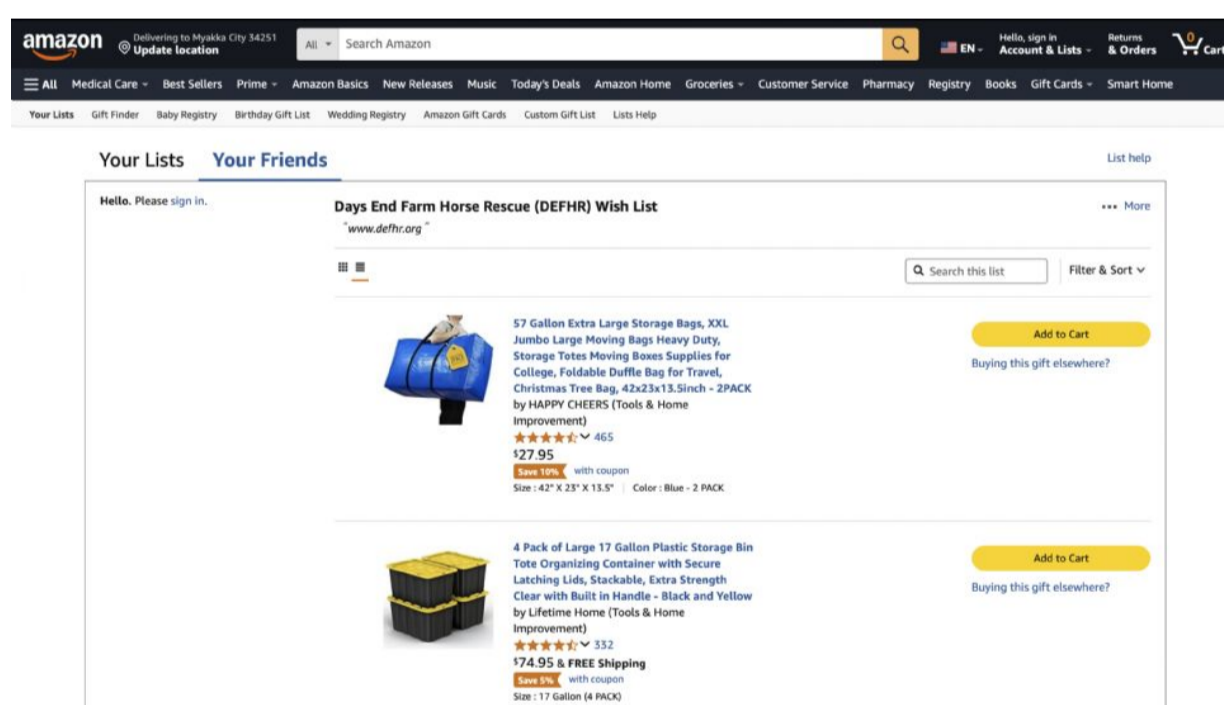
amazon Delivering to Myakka City 34251 Update location

All Search Amazon

EN Hello, sign in Account & Lists Returns & Orders 0 Cart

All Medical Care Best Sellers Prime Amazon Basics New Releases Music Today's Deals Amazon Home Groceries Customer Service Pharmacy Registry Books Gift Cards Smart Home

Your Lists Gift Finder Baby Registry Birthday Gift List Wedding Registry Amazon Gift Cards Custom Gift List Lists Help

Your Lists Your Friends

List help

Hello. Please sign in.

Days End Farm Horse Rescue (DEFHR) Wish List

"www.defhr.org"

••• More

Search this list

Filter & Sort

57 Gallon Extra Large Storage Bags, XXL Jumbo Large Moving Bags Heavy Duty, Storage Totes Moving Boxes Supplies for College, Foldable Duffle Bag for Travel, Christmas Tree Bag, 42x23x13.5inch - 2PACK

by HAPPY CHEERS (Tools & Home Improvement)

465

$27.95

Save 10% with coupon

Size : 42" X 23" X 13.5" | Color : Blue - 2 PACK

Add to Cart

Buying this gift elsewhere?

4 Pack of Large 17 Gallon Plastic Storage Bin Tote Organizing Container with Secure Latching Lids, Stackable, Extra Strength Clear with Built in Handle - Black and Yellow

by Lifetime Home (Tools & Home Improvement)

332

$74.95 & FREE Shipping

Save 5% with coupon

Size : 17 Gallon (4 PACK)

Add to Cart

Buying this gift elsewhere?